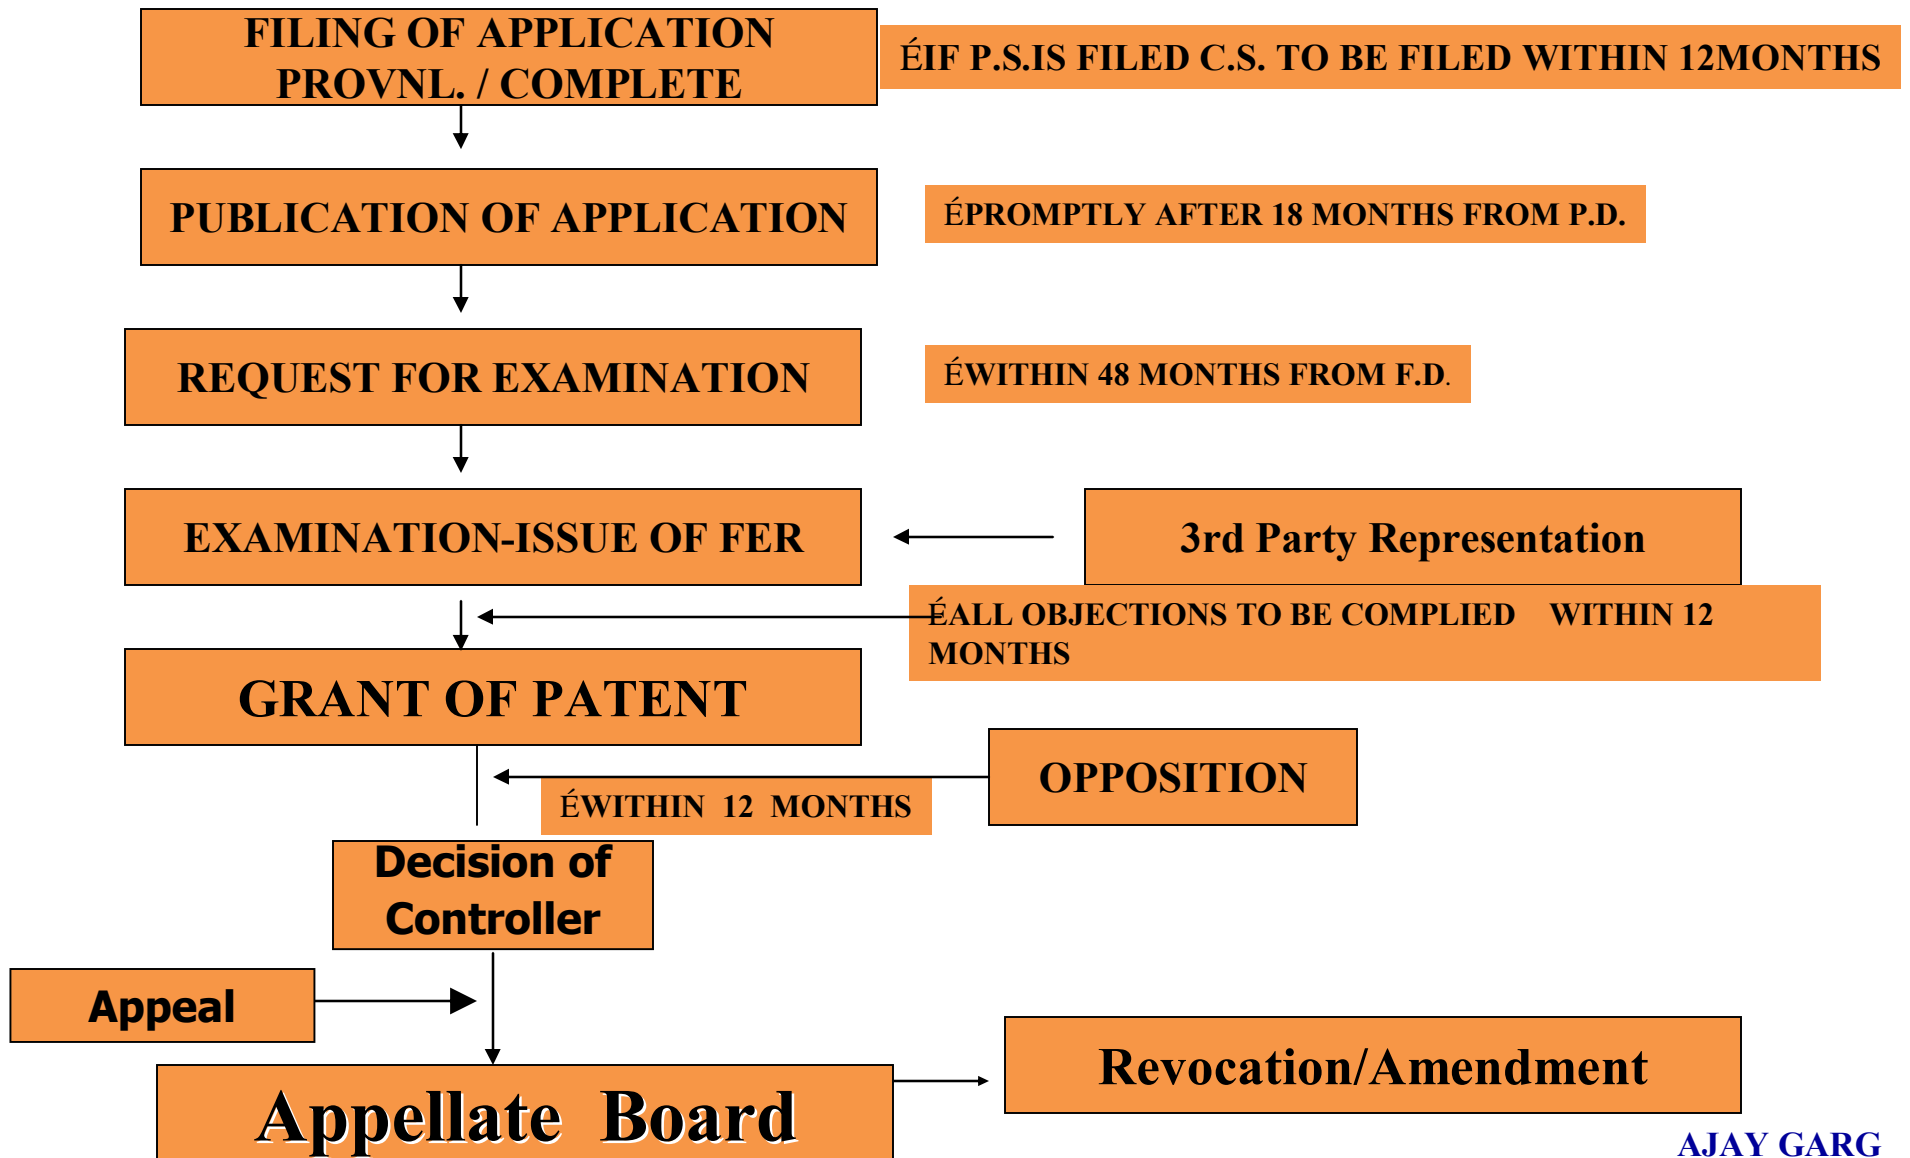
FILING OF APPLICATION PROVNL. / COMPLETE

ÉIF P.S.IS FILED C.S. TO BE FILED WITHIN 12MONTHS

PUBLICATION OF APPLICATION

ÉPROMPTLY AFTER 18 MONTHS FROM P.D.

REQUEST FOR EXAMINATION

ÉWITHIN 48 MONTHS FROM F.D.

EXAMINATION-ISSUE OF FER

3rd Party Representation

ÉALL OBJECTIONS TO BE COMPLIED WITHIN 12 MONTHS

GRANT OF PATENT

OPPOSITION

ÉWITHIN 12 MONTHS

Decision of Controller

Appeal

Appellate Board

Revocation/Amendment

AJAY GARG